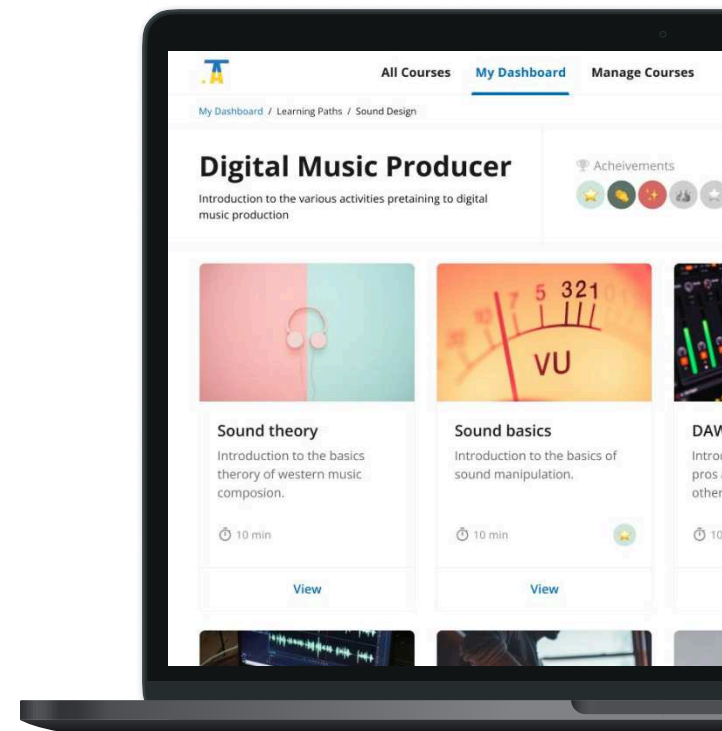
All Courses My Dashboard Manage Courses

My Dashboard / Learning Paths / Sound Design

Digital Music Producer

Introduction to the various activities pretaining to digital music production

Acheivements

7 5 321

VU

Sound theory

Introduction to the basics therory of western music composion.

10 min

View

Sound basics

Introduction to the basics of sound manipulation.

10 min

View

DAW

Intro

pros

other

10